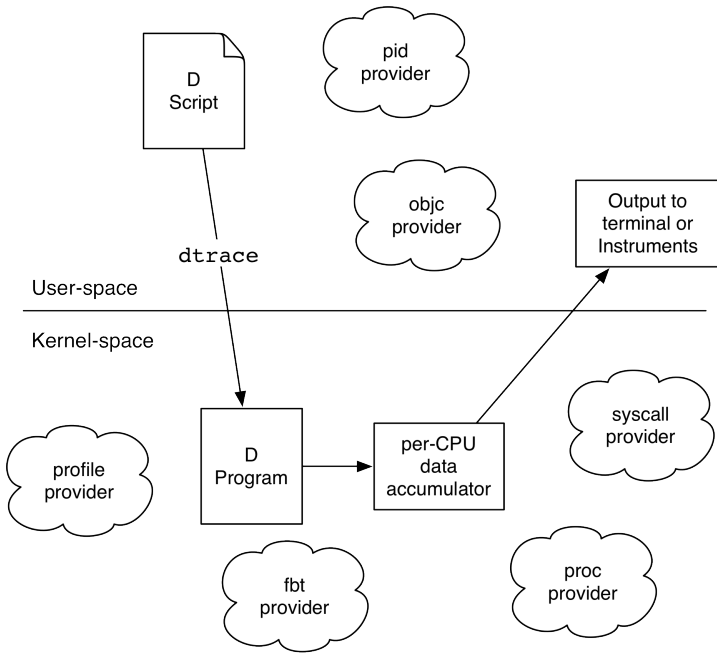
D Script

pid provider

objc provider

Output to terminal or Instruments

dtrace

User-space

Kernel-space

syscall provider

profile provider

D Program

per-CPU data accumulator

fbt provider

proc provider